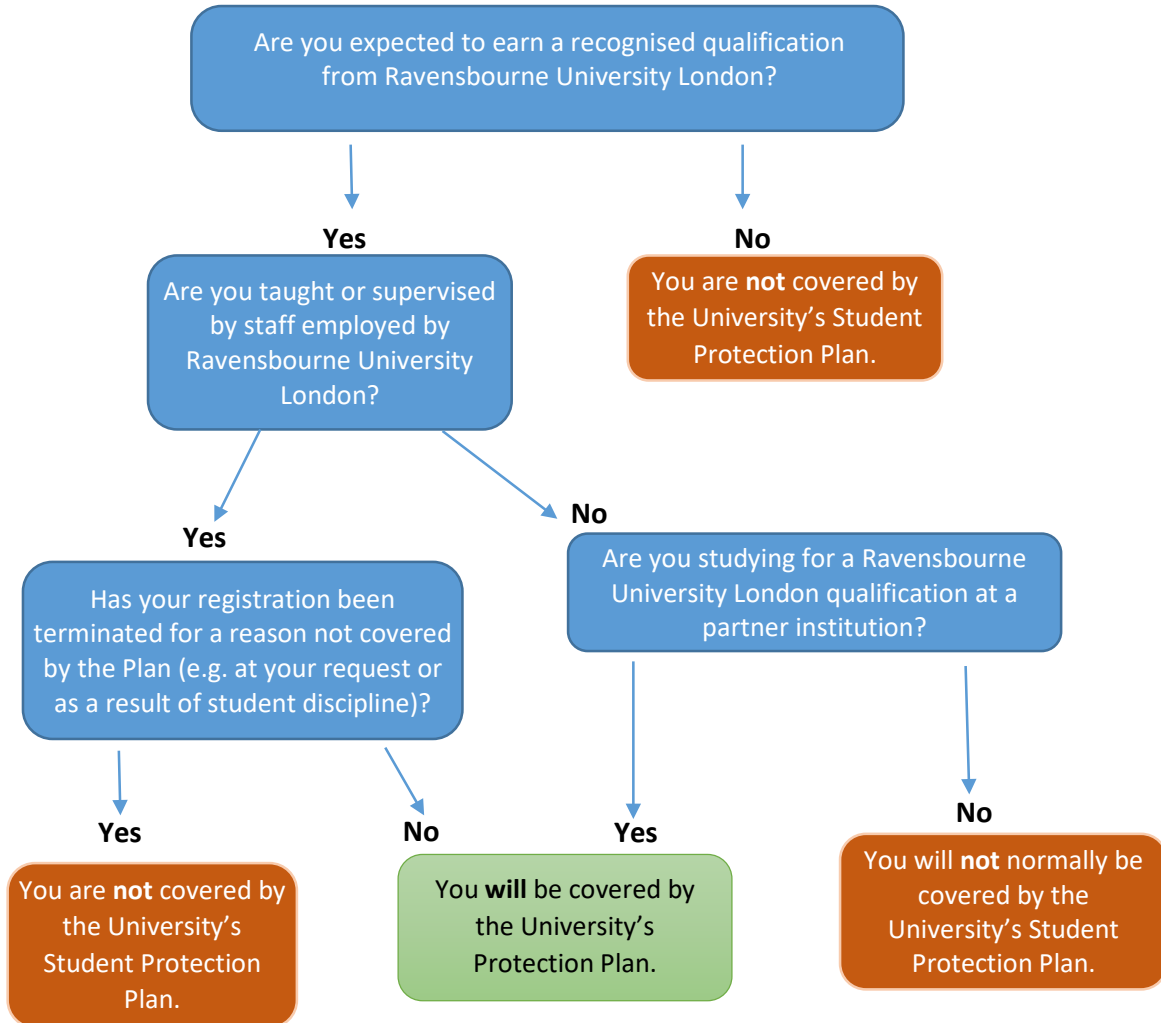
Are you expected to earn a recognised qualification from Ravensbourne University London?

Yes

No

You are **not** covered by the University's Student Protection Plan.

Are you taught or supervised by staff employed by Ravensbourne University London?

Yes

No

Has your registration been terminated for a reason not covered by the Plan (e.g. at your request or as a result of student discipline)?

Are you studying for a Ravensbourne University London qualification at a partner institution?

Yes

No

Yes

No

You are **not** covered by the University's Student Protection Plan.

You **will** be covered by the University's Protection Plan.

You will **not** normally be covered by the University's Student Protection Plan.